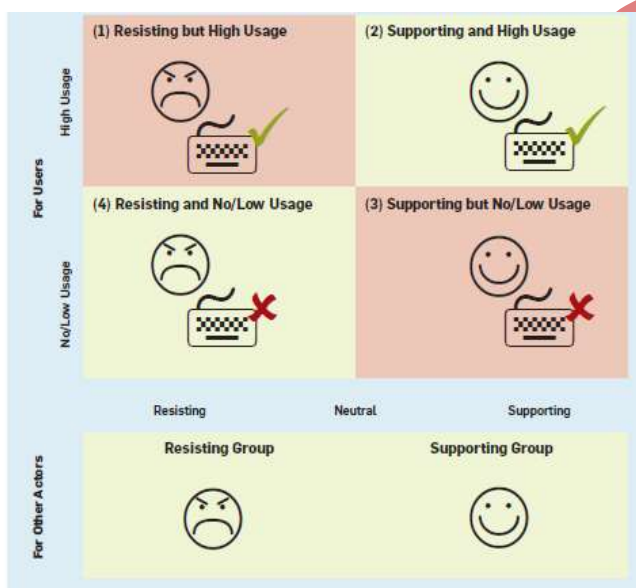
For Users

High Usage

(1) Resisting but High Usage

(2) Supporting and High Usage

No/Low Usage

(4) Resisting and No/Low Usage

(3) Supporting but No/Low Usage

Resisting

Neutral

Supporting

For Other Actors

Resisting Group

Supporting Group